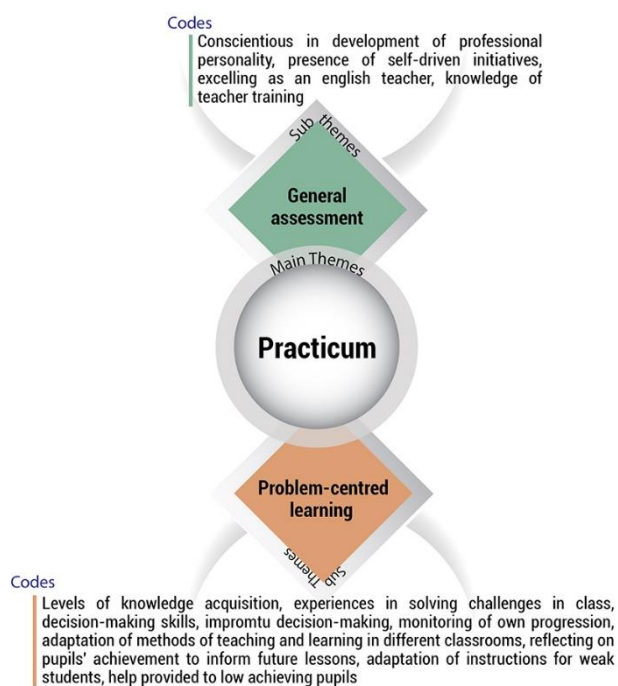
Codes
Conscientious in development of professional personality, presence of self-driven initiatives, excelling as an english teacher, knowledge of teacher training

Sub themes

General assessment

Main Themes

Practicum

Problem-centred learning

Sub Themes

Codes
Levels of knowledge acquisition, experiences in solving challenges in class, decision-making skills, impromtu decision-making, monitoring of own progression, adaptation of methods of teaching and learning in different classrooms, reflecting on pupils' achievement to inform future lessons, adaptation of instructions for weak students, help provided to low achieving pupils